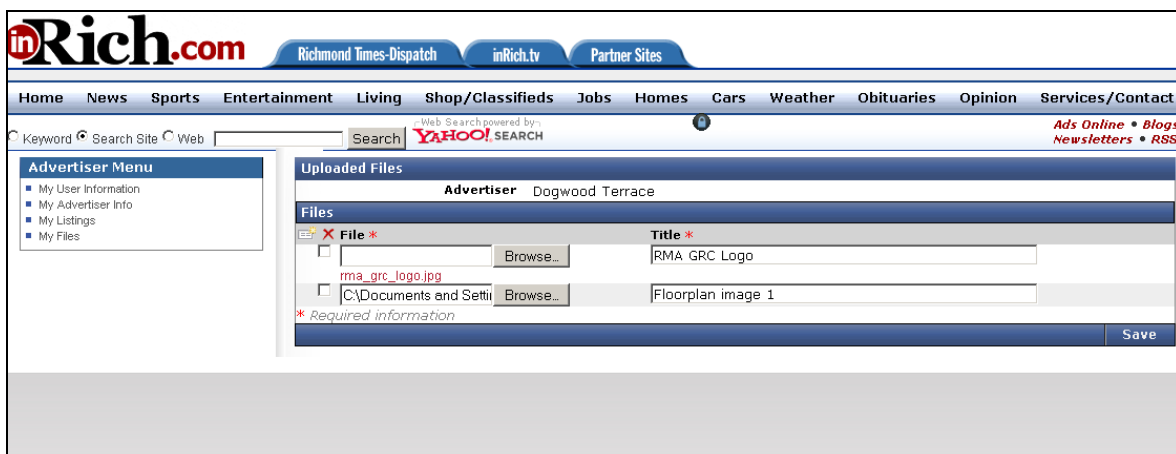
inRich.com

Richmond Times-Dispatch | inRich.tv | Partner Sites

Home | News | Sports | Entertainment | Living | Shop/Classifieds | Jobs | Homes | Cars | Weather | Obituaries | Opinion | Services/Contact

Keyword  Search Site  Web  Search  Web Search powered by YAHOO! SEARCH

Ads Online • Blogs
Newsletters • RSS

Advertiser Menu
My User Information
My Advertiser Info
My Listings
My Files

Uploaded Files

Advertiser Dogwood Terrace

Files

| File * | Title * |
|---|---|
| Browse... rma_grc_logo.jpg | RMA GRC Logo |
| C:\Documents and Settii Browse... | Floorplan image 1 |

* Required information

Save